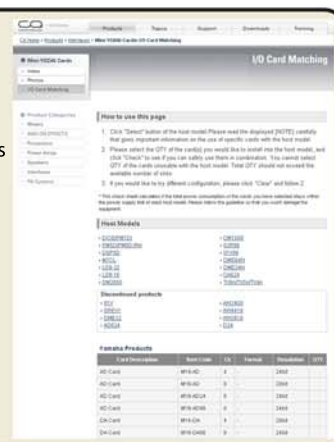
Products Topics Support Downloads Purchase

I/O Card Matching

How to use this page

1. Click "Select" button of the host model. Please read the displayed [NOTE] carefully that gives important information on the use of specific cards with the host model.

2. Please select the QTY of the card(s) you would like to install into the host model, and click "Check" to see if you can safely use them in combination. You cannot select QTY of the cards unusable with the host model. Total QTY should not exceed the available number of slots.

3. If you would like to try different configuration, please click "Clear" and follow 2.

Host Models

Discontinued products

Yamaha Products

| Card Description | Item Code | Ch | Format | Resolution | QTY |
|---|---|---|---|---|---|
| AD Card | MY8-AD | 8 | - | 24bit | |
| AD Card | MY8-AD | 8 | - | 24bit | |
| AD Card | MY8-AD24 | 8 | - | 24bit | |
| AD Card | MY8-AD96 | 8 | - | 24bit | |
| DA Card | MY8-DA | 8 | - | 24bit | |
| DA Card | MY8-DA96 | 8 | - | 24bit | |